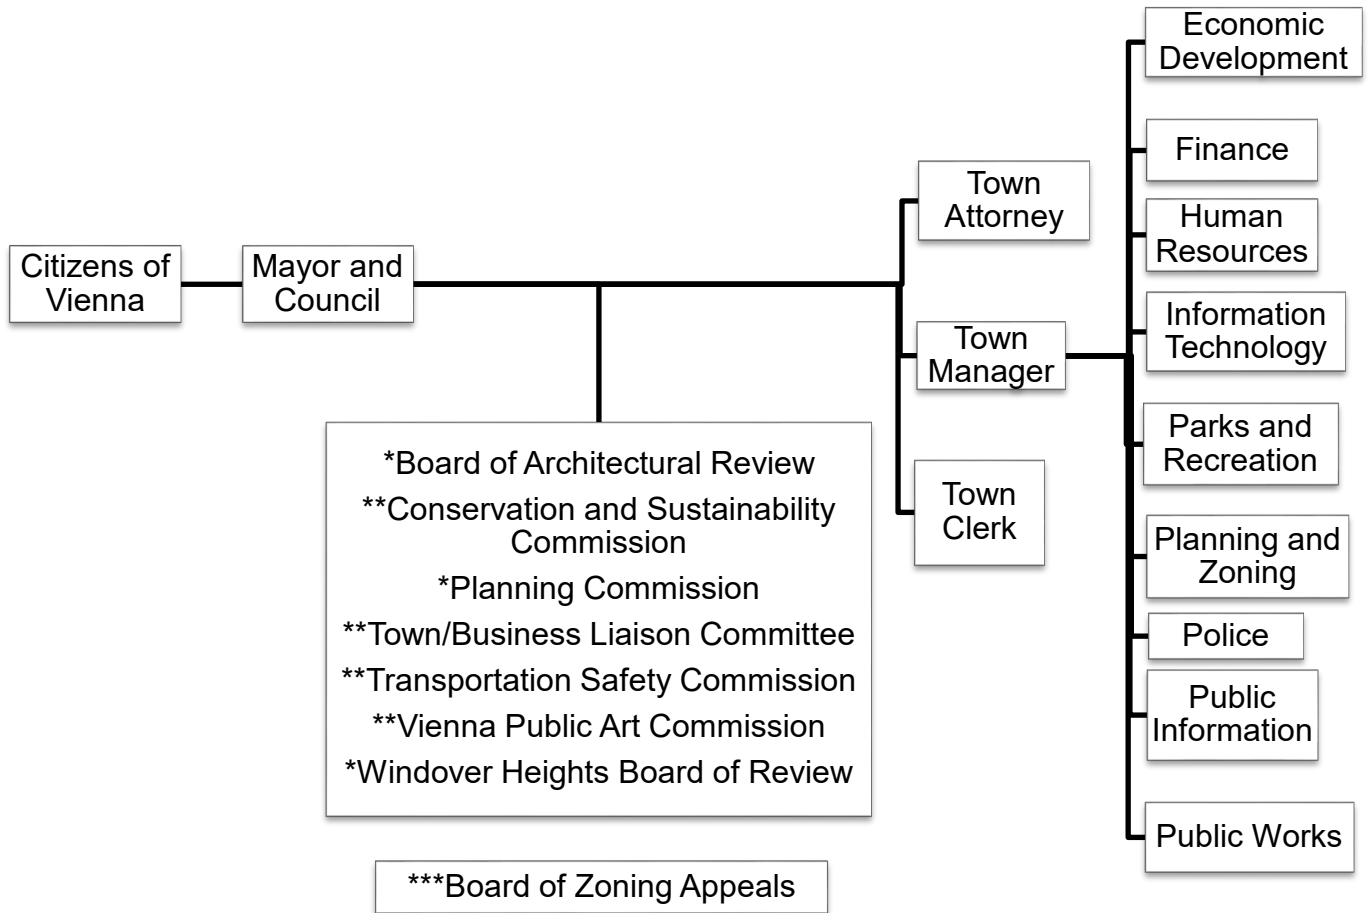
Citizens of Vienna

Mayor and Council

*Board of Architectural Review
**Conservation and Sustainability Commission
*Planning Commission
**Town/Business Liaison Committee
**Transportation Safety Commission
**Vienna Public Art Commission
*Windover Heights Board of Review

***Board of Zoning Appeals

Town Attorney

Town Manager

Town Clerk

Economic Development

Finance

Human Resources

Information Technology

Parks and Recreation

Planning and Zoning

Police

Public Information

Public Works